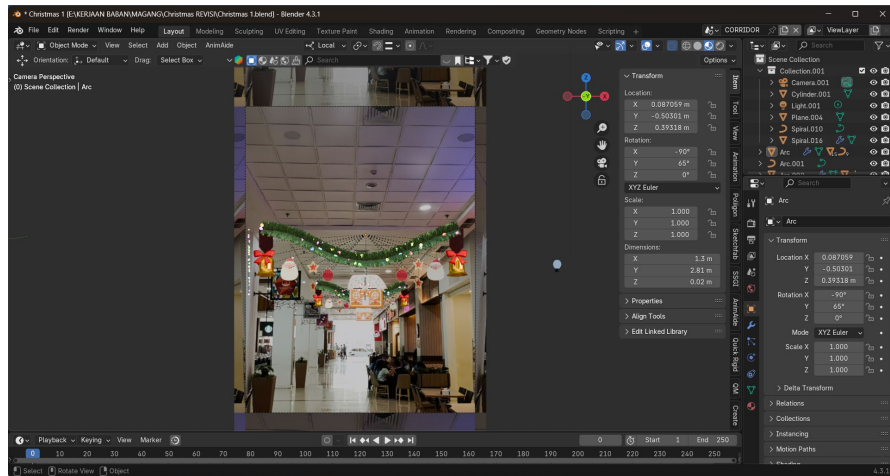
* Christmas 1 [E:\KERJAAN BABAN\MAGANG\Christmas REVISI\Christmas 1.blend] - Blender 4.3.1

File Edit Render Window Help Layout Modeling Sculpting UV Editing Texture Paint Shading Animation Rendering Compositing Geometry Nodes Scripting +

CORRIDOR ViewLayer

Object Mode View Select Add Object AnimAide Local

Orientation: Default Drag: Select Box Options

Camera Perspective
(0) Scene Collection | Arc

Transform
Location:
X 0.087059 m
Y -0.50301 m
Z 0.39318 m
Rotation:
X -90°
Y 65°
Z 0°
XYZ Euler
Scale:
X 1.000
Y 1.000
Z 1.000
Dimensions:
X 1.3 m
Y 2.81 m
Z 0.02 m

> Properties
> Align Tools
> Edit Linked Library

Item Tool View Animation Polygon Sketchfab SSGI AnimAide Quick Rgd QM Create

Scene Collection
Collection.001
Camera.001
Cylinder.001
Light.001
Plane.004
Spiral.010
Spiral.016
Arc
Arc.001

Search
Arc
Arc

Transform
Location X 0.087059
Y -0.50301
Z 0.39318 m
Rotation X -90°
Y 65°
Z 0°
Mode XYZ Euler
Scale X 1.000
Y 1.000
Z 1.000

> Delta Transform
> Relations
> Collections
> Instancing
> Motion Paths

Playback Keying View Marker
0 10 20 30 40 50 60 70 80 90 100 110 120 130 140 150 160 170 180 190 200 210 220 230 240 250
0 Start 1 End 250

Select Rotate View Object
4.3.1